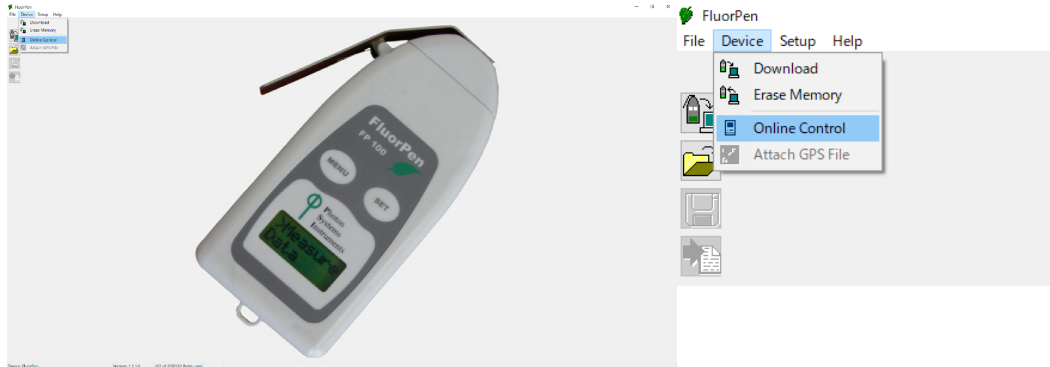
FluorPen
File Device Setup Help
Download
Erase Memory
Online Control
Attach GPS File

FluorPen
FP 100
MENU
SET
Photon Systems Instruments
>Measure Data

Device: FluorPen
Version: 1.1.14
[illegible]

FluorPen
File Device Setup Help
Download
Erase Memory
Online Control
Attach GPS File